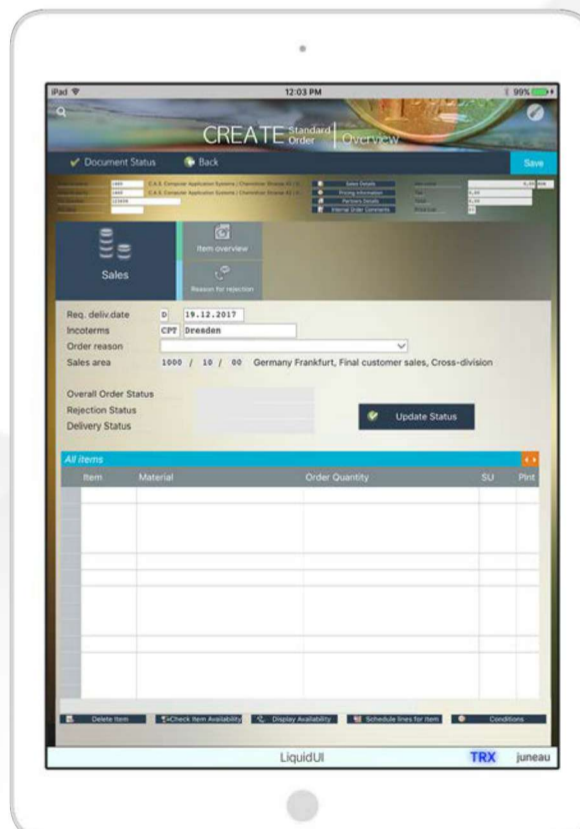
iPad
12:03 PM
99%

CREATE Standard Order | Overview

Document Status
Back
Save

1465 C.A.S. Computer Application Systems | Chemnitzer Strasse 42 | 6...
1465 C.A.S. Computer Application Systems | Chemnitzer Strasse 42 | 6...
123456
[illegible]

Sales Details
Pricing Information
Partners Details
Internal Order Comments

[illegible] 0,00 EUR
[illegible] 0,00
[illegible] 0,00
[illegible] 01

Sales
Item overview
Reason for rejection

Req. deliv.date D 19.12.2017
Incoterms CPT Dresden
Order reason
Sales area 1000 / 10 / 00 Germany Frankfurt, Final customer sales, Cross-division

Overall Order Status
Rejection Status
Delivery Status

Update Status

All items

| Item | Material | Order Quantity | SU | Plnt |
|---|---|---|---|---|

Delete Item
Check Item Availability
Display Availability
Schedule lines for item
Conditions

LiquidUI
TRX juneau